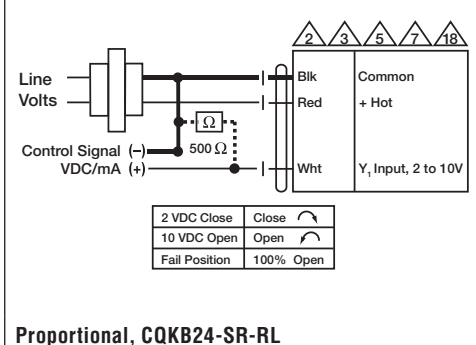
2 3 5 7 18

Line
Volts

Blk Common
Red + Hot

$\Omega$
500 $\Omega$

Control Signal (–)
VDC/mA (+)

Wht $Y_1$ Input, 2 to 10V

| 2 VDC Close | Close |
|---|---|
| 10 VDC Open | Open |
| Fail Position | 100% Open |

Proportional, CQKB24-SR-RL